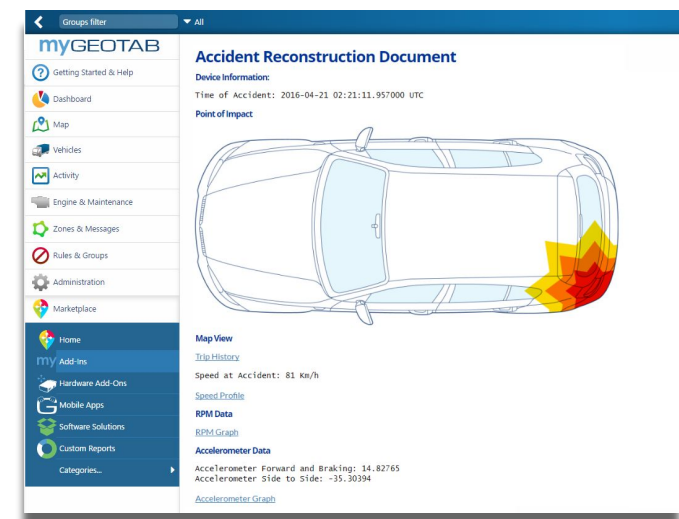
Groups filter
▼ All

myGEOTAB

Getting Started & Help
Dashboard
Map
Vehicles
Activity
Engine & Maintenance
Zones & Messages
Rules & Groups
Administration
Marketplace
Home
Add-Ins
Hardware Add-Ons
Mobile Apps
Software Solutions
Custom Reports
Categories...

Accident Reconstruction Document

Device Information:

Time of Accident: 2016-04-21 02:21:11.957000 UTC

Point of Impact

Map View

Trip History

Speed at Accident: 81 Km/h

Speed Profile

RPM Data

RPM Graph

Accelerometer Data

Accelerometer Forward and Braking: 14.82765
Accelerometer Side to Side: -35.30394

Accelerometer Graph